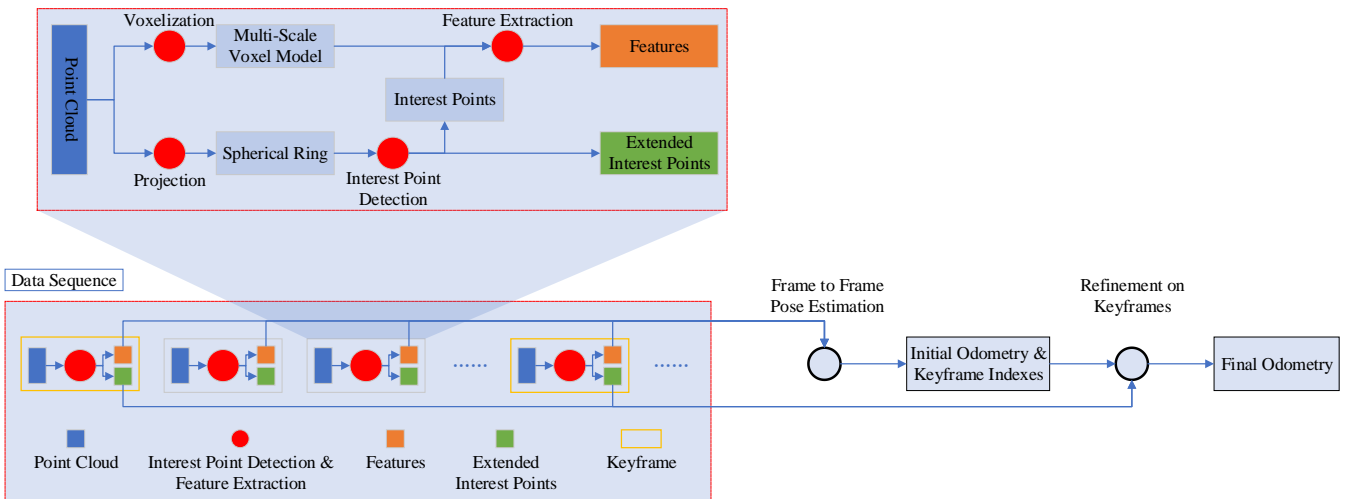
Point Cloud

Voxelization

Multi-Scale Voxel Model

Feature Extraction

Features

Interest Points

Projection

Spherical Ring

Interest Point Detection

Extended Interest Points

Data Sequence

......

......

Point Cloud

Interest Point Detection & Feature Extraction

Features

Extended Interest Points

Keyframe

Frame to Frame Pose Estimation

Initial Odometry & Keyframe Indexes

Refinement on Keyframes

Final Odometry